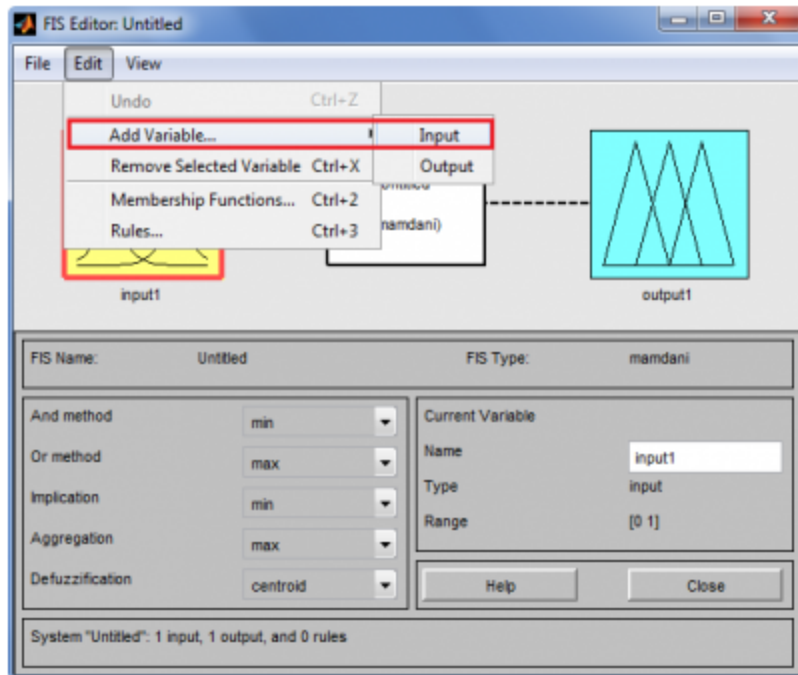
FIS Editor: Untitled

File Edit View

Undo Ctrl+Z
Add Variable...
Remove Selected Variable Ctrl+X
Membership Functions... Ctrl+2
Rules... Ctrl+3

Input
Output

Untitled
(mamdani)

input1

output1

FIS Name: Untitled

FIS Type: mamdani

And method min
Or method max
Implication min
Aggregation max
Defuzzification centroid

Current Variable
Name input1
Type input
Range [0 1]

Help
Close

System "Untitled": 1 input, 1 output, and 0 rules